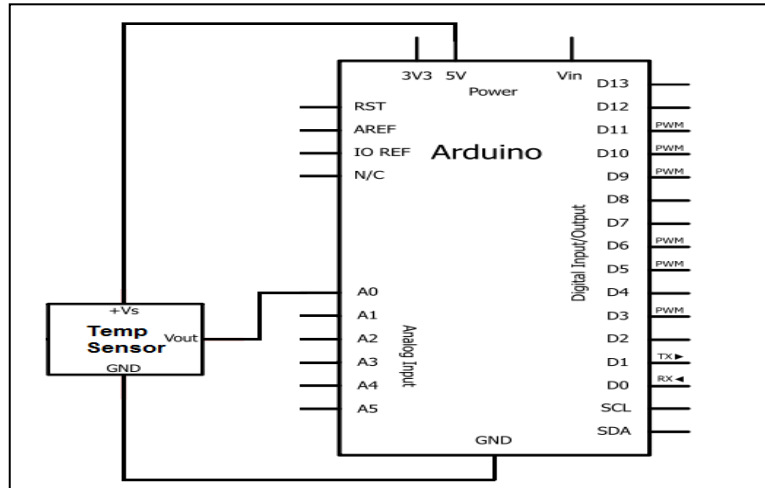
3V3 5V
Power
Vin
RST
AREF
IO REF
N/C
Arduino
D13
D12
D11 PWM
D10 PWM
D9 PWM
D8
D7
D6 PWM
D5 PWM
D4
D3 PWM
D2
D1 TX►
D0 RX◄
SCL
SDA
Digital Input/Output
+Vs
Temp Sensor
Vout
GND
A0
A1
A2
A3
A4
A5
Analog Input
GND